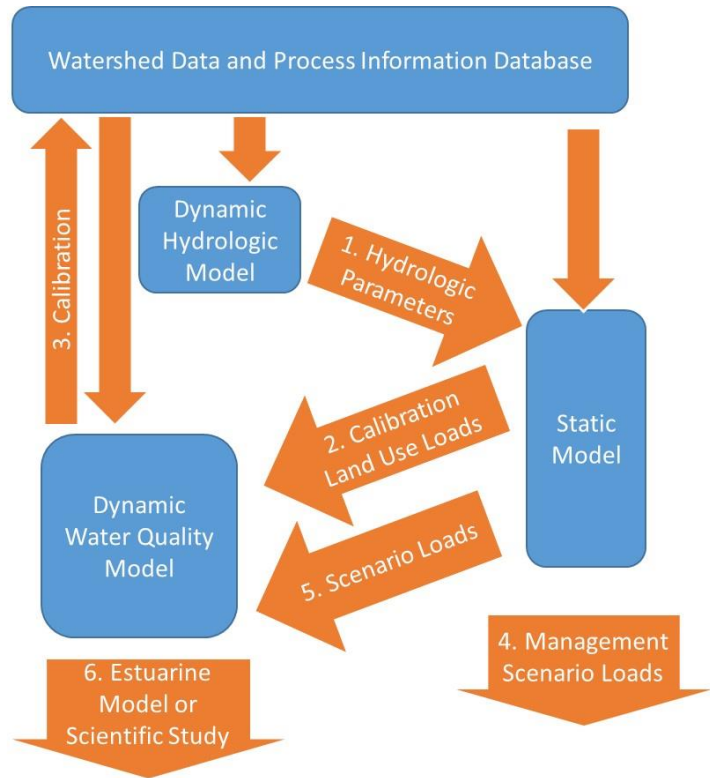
Watershed Data and Process Information Database

3. Calibration

Dynamic Hydrologic Model

1. Hydrologic Parameters

Static Model

2. Calibration Land Use Loads

Dynamic Water Quality Model

5. Scenario Loads

4. Management Scenario Loads

6. Estuarine Model or Scientific Study